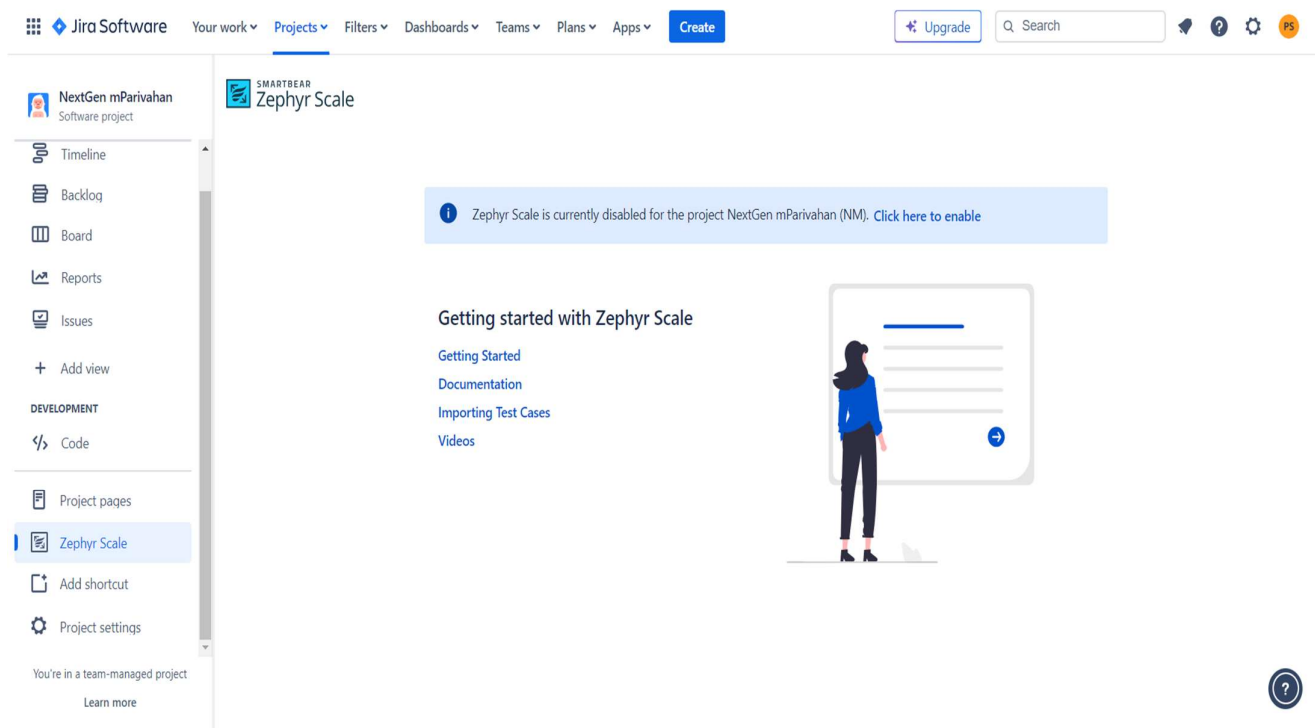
Jira Software Your work Projects Filters Dashboards Teams Plans Apps Create

Upgrade Search PS

NextGen mParivahan
Software project

Timeline
Backlog
Board
Reports
Issues
Add view

DEVELOPMENT
Code

Project pages
Zephyr Scale
Add shortcut
Project settings

You're in a team-managed project
Learn more

SMARTBEAR
Zephyr Scale

Zephyr Scale is currently disabled for the project NextGen mParivahan (NM). Click here to enable

Getting started with Zephyr Scale
Getting Started
Documentation
Importing Test Cases
Videos